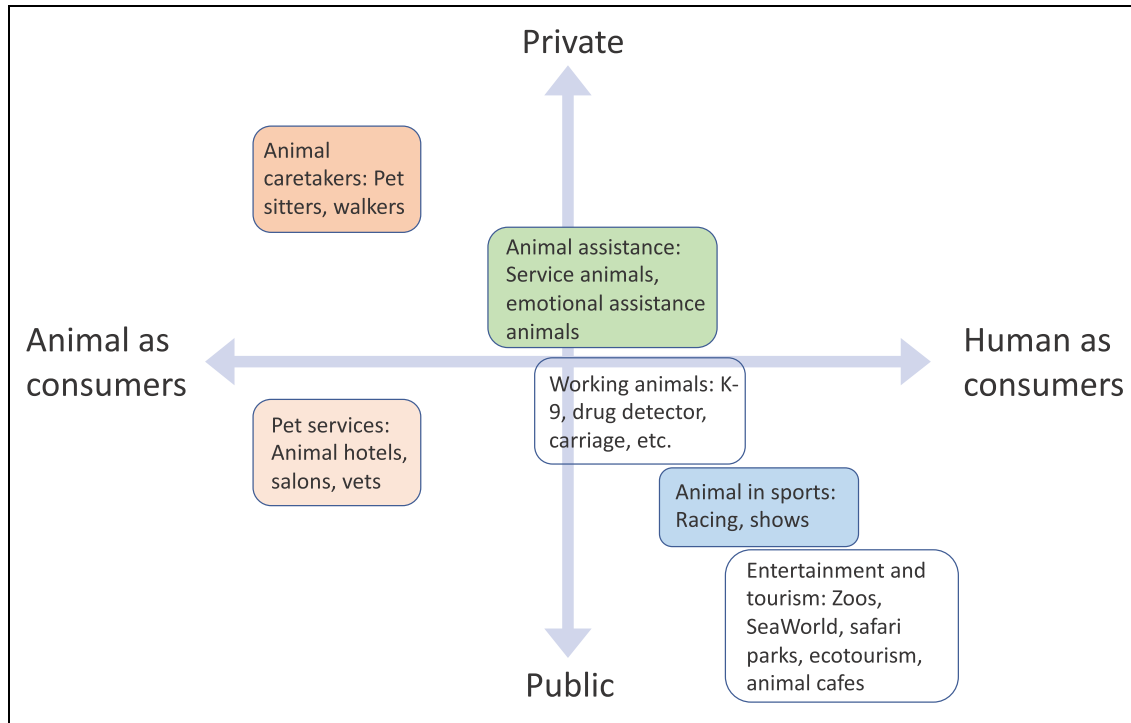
Private

Animal caretakers: Pet sitters, walkers

Animal assistance: Service animals, emotional assistance animals

Animal as consumers

Human as consumers

Working animals: K-9, drug detector, carriage, etc.

Pet services: Animal hotels, salons, vets

Animal in sports: Racing, shows

Entertainment and tourism: Zoos, SeaWorld, safari parks, ecotourism, animal cafes

Public